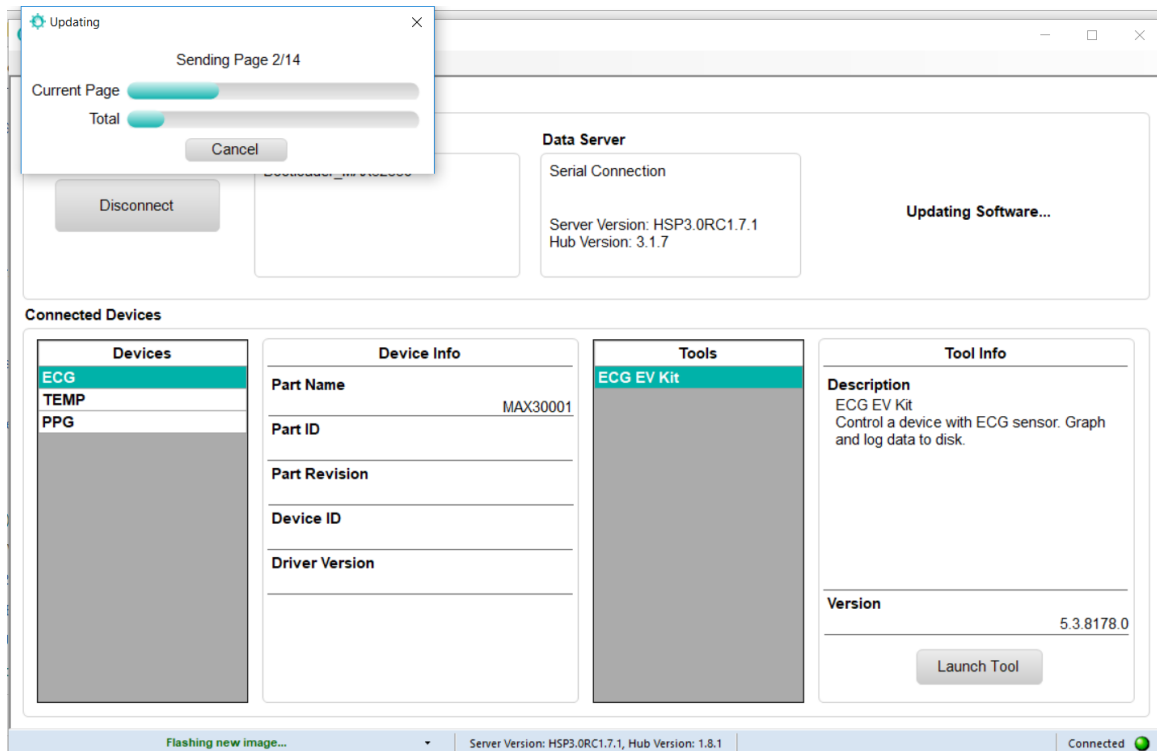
Updating

Sending Page 2/14

Current Page

Total

Cancel

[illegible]

Disconnect

Data Server

Serial Connection

Server Version: HSP3.0RC1.7.1
Hub Version: 3.1.7

Updating Software...

Connected Devices

| Devices |
|---|
| ECG |
| TEMP |
| PPG |

Device Info

Part Name
MAX30001

Part ID

Part Revision

Device ID

Driver Version

| Tools |
|---|
| ECG EV Kit |

Tool Info

Description
ECG EV Kit
Control a device with ECG sensor. Graph and log data to disk.

Version
5.3.8178.0

Launch Tool

Flashing new image...

Server Version: HSP3.0RC1.7.1, Hub Version: 1.8.1

Connected